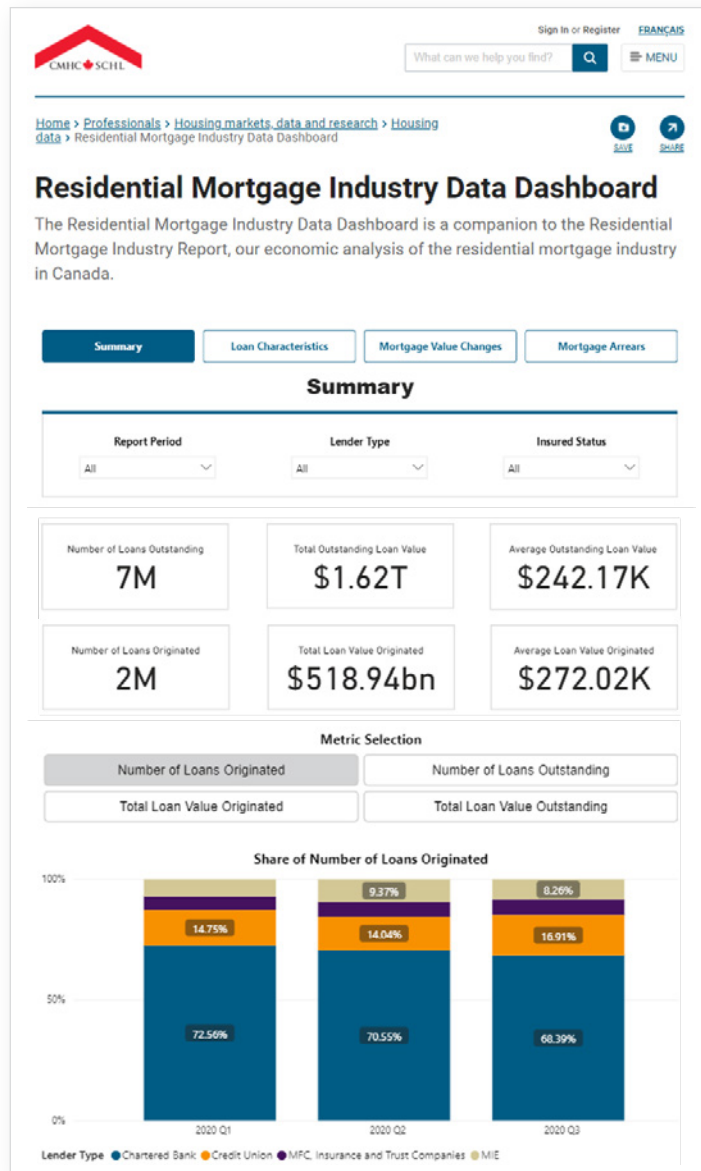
CMHC SCHL

Sign In or Register FRANÇAIS

What can we help you find?

MENU

Home > Professionals > Housing markets, data and research > Housing data > Residential Mortgage Industry Data Dashboard

SAVE SHARE

Residential Mortgage Industry Data Dashboard

The Residential Mortgage Industry Data Dashboard is a companion to the Residential Mortgage Industry Report, our economic analysis of the residential mortgage industry in Canada.

Summary | Loan Characteristics | Mortgage Value Changes | Mortgage Arrears

Summary

Report Period
All

Lender Type
All

Insured Status
All

Number of Loans Outstanding
7M

Total Outstanding Loan Value
$1.62T

Average Outstanding Loan Value
$242.17K

Number of Loans Originated
2M

Total Loan Value Originated
$518.94bn

Average Loan Value Originated
$272.02K

Metric Selection

Number of Loans Originated
Number of Loans Outstanding
Total Loan Value Originated
Total Loan Value Outstanding

Share of Number of Loans Originated

100%
50%
0%

14.75%
72.56%
9.37%
14.04%
70.55%
8.26%
16.91%
68.39%

2020 Q1
2020 Q2
2020 Q3

Lender Type ● Chartered Bank ● Credit Union ● MFC, Insurance and Trust Companies ● MIE